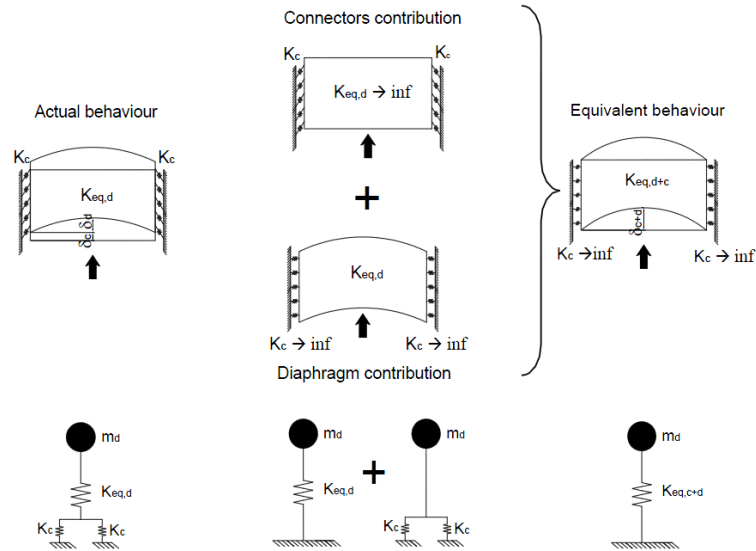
Connectors contribution

$K_c$ $K_c$

$K_{eq,d} \rightarrow$ inf

Actual behaviour

$K_c$ $K_c$

$K_{eq,d}$

$\delta_{c,d}$

+

Equivalent behaviour

$K_{eq,d+c}$

$\delta_{c+d}$

$K_c \rightarrow$inf $K_c \rightarrow$ inf

$K_{eq,d}$

$K_c \rightarrow$ inf $K_c \rightarrow$ inf

Diaphragm contribution

$m_d$

$K_{eq,d}$

$K_c$ $K_c$

$m_d$

$K_{eq,d}$

+

$m_d$

$K_c$ $K_c$

$m_d$

$K_{eq,c+d}$